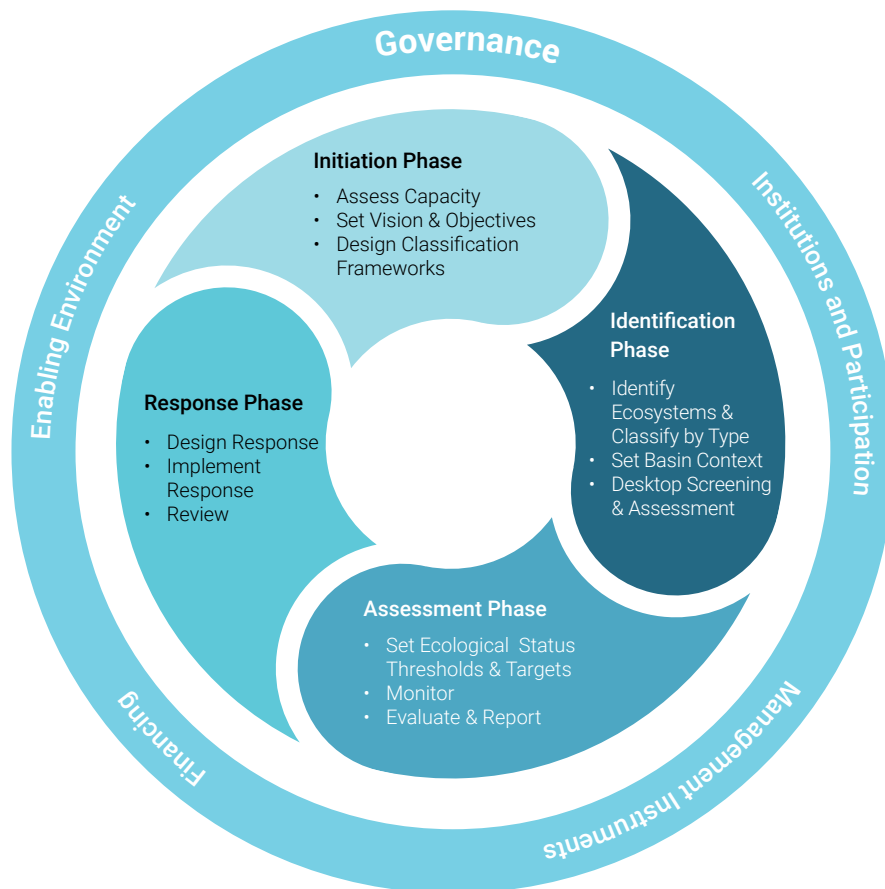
Governance

Institutions and Participation

Management Instruments

Financing

Enabling Environment

Initiation Phase

- Assess Capacity
- Set Vision & Objectives
- Design Classification Frameworks

Identification Phase

- Identify Ecosystems & Classify by Type
- Set Basin Context
- Desktop Screening & Assessment

Assessment Phase

- Set Ecological Status Thresholds & Targets
- Monitor
- Evaluate & Report

Response Phase

- Design Response
- Implement Response
- Review